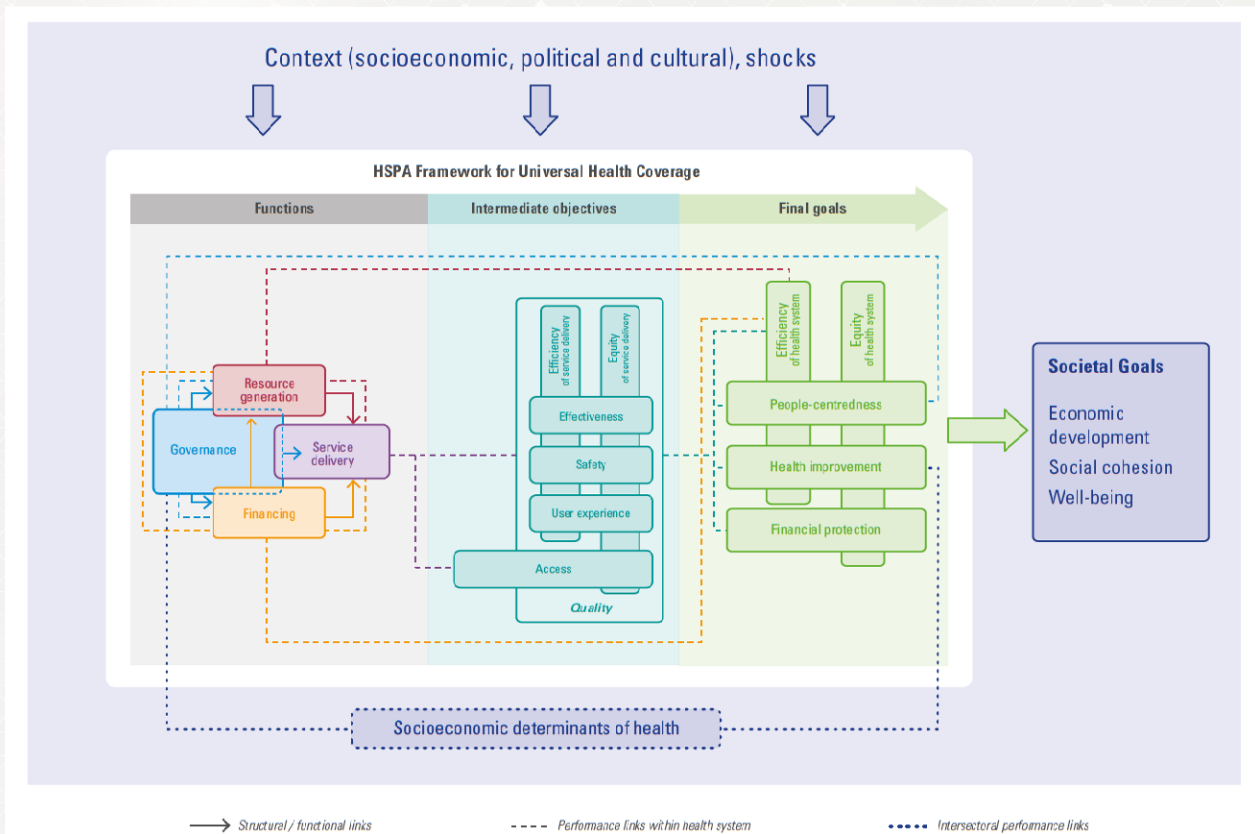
Context (socioeconomic, political and cultural), shocks

HSPA Framework for Universal Health Coverage

Functions

Intermediate objectives

Final goals

Resource generation

Governance

Service delivery

Financing

Efficiency of service delivery

Equity of service delivery

Effectiveness

Safety

User experience

Access

Quality

Efficiency of health system

Equity of health system

People-centredness

Health improvement

Financial protection

Societal Goals

Economic development

Social cohesion

Well-being

Socioeconomic determinants of health

Structural / functional links

Performance links within health system

Intersectoral performance links